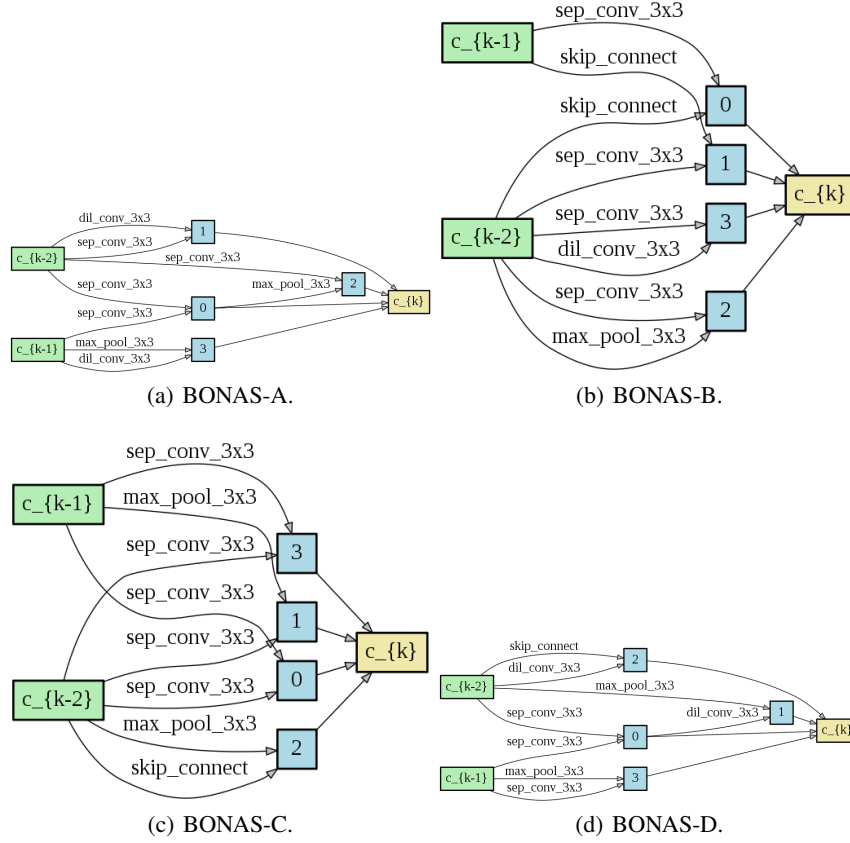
dil_conv_3x3
sep_conv_3x3
c_{k-2}
sep_conv_3x3
1
sep_conv_3x3
max_pool_3x3
2
c_{k}
sep_conv_3x3
0
c_{k-1}
max_pool_3x3
dil_conv_3x3
3

(a) BONAS-A.

sep_conv_3x3
c_{k-1}
skip_connect
skip_connect
0
sep_conv_3x3
1
c_{k}
sep_conv_3x3
c_{k-2}
3
dil_conv_3x3
sep_conv_3x3
2
max_pool_3x3

(b) BONAS-B.

sep_conv_3x3
c_{k-1}
max_pool_3x3
sep_conv_3x3
3
sep_conv_3x3
1
sep_conv_3x3
c_{k}
sep_conv_3x3
0
c_{k-2}
max_pool_3x3
2
skip_connect

(c) BONAS-C.

skip_connect
dil_conv_3x3
2
c_{k-2}
max_pool_3x3
sep_conv_3x3
dil_conv_3x3
1
c_{k}
sep_conv_3x3
0
c_{k-1}
max_pool_3x3
sep_conv_3x3
3

(d) BONAS-D.